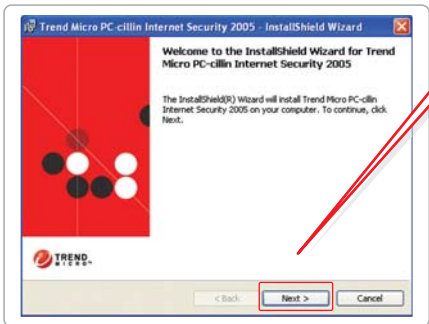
Trend Micro PC-cillin Internet Security 2005 - InstallShield Wizard

Welcome to the InstallShield Wizard for Trend Micro PC-cillin Internet Security 2005

The InstallShield(R) Wizard will install Trend Micro PC-cillin Internet Security 2005 on your computer. To continue, click Next.

TREND MICRO

< Back
Next >
Cancel